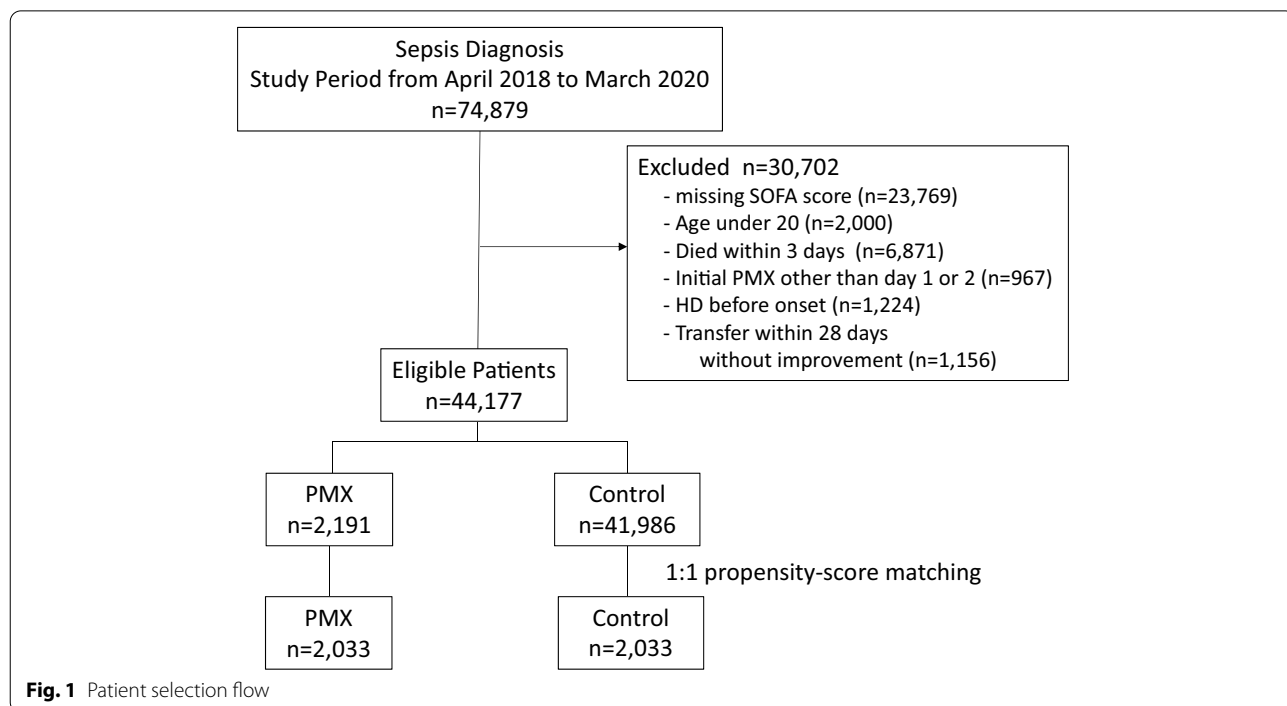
Sepsis Diagnosis
Study Period from April 2018 to March 2020
n=74,879

Excluded n=30,702
- missing SOFA score (n=23,769)
- Age under 20 (n=2,000)
- Died within 3 days (n=6,871)
- Initial PMX other than day 1 or 2 (n=967)
- HD before onset (n=1,224)
- Transfer within 28 days without improvement (n=1,156)

Eligible Patients
n=44,177

PMX
n=2,191

Control
n=41,986

1:1 propensity-score matching

PMX
n=2,033

Control
n=2,033

**Fig. 1** Patient selection flow